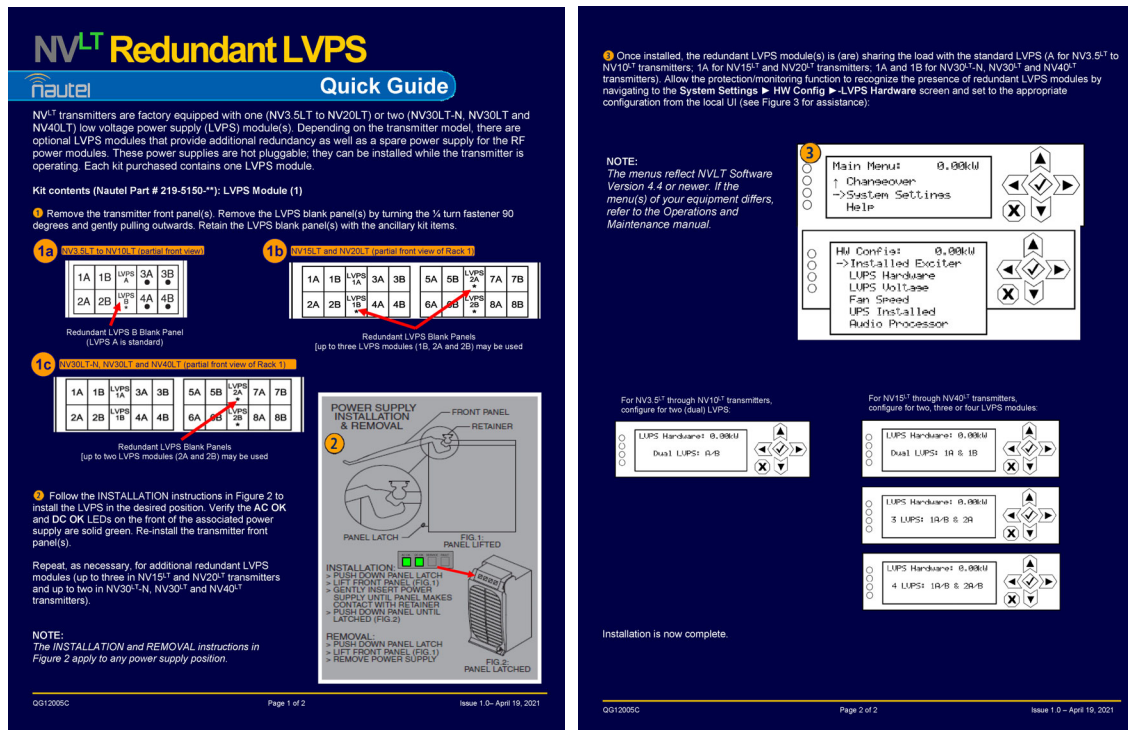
NV$^{LT}$ Redundant LVPS

nautel

Quick Guide

NV$^{LT}$ transmitters are factory equipped with one (NV3.5LT to NV20LT) or two (NV30LT-N, NV30LT and NV40LT) low voltage power supply (LVPS) module(s). Depending on the transmitter model, there are optional LVPS modules that provide additional redundancy as well as a spare power supply for the RF power modules. These power supplies are hot pluggable; they can be installed while the transmitter is operating. Each kit purchased contains one LVPS module.

Kit contents (Nautel Part # 219-5150-**): LVPS Module (1)

1 Remove the transmitter front panel(s). Remove the LVPS blank panel(s) by turning the ¼ turn fastener 90 degrees and gently pulling outwards. Retain the LVPS blank panel(s) with the ancillary kit items.

1a NV3.5LT to NV10LT (partial front view)

| 1A | 1B | LVPS A | 3A | 3B |
|---|---|---|---|---|
| 2A | 2B | LVPS B | 4A | 4B |

Redundant LVPS B Blank Panel (LVPS A is standard)

1b NV15LT and NV20LT (partial front view of Rack 1)

| 1A | 1B | LVPS 1A | 3A | 3B | 5A | 5B | LVPS 2A | 7A | 7B |
|---|---|---|---|---|---|---|---|---|---|
| 2A | 2B | LVPS 1B | 4A | 4B | 6A | 6B | LVPS 2B | 8A | 8B |

Redundant LVPS Blank Panels [up to three LVPS modules (1B, 2A and 2B) may be used

1c NV30LT-N, NV30LT and NV40LT (partial front view of Rack 1)

| 1A | 1B | LVPS 1A | 3A | 3B | 5A | 5B | LVPS 2A | 7A | 7B |
|---|---|---|---|---|---|---|---|---|---|
| 2A | 2B | LVPS 1B | 4A | 4B | 6A | 6B | LVPS 2B | 8A | 8B |

Redundant LVPS Blank Panels [up to two LVPS modules (2A and 2B) may be used

2 Follow the INSTALLATION instructions in Figure 2 to install the LVPS in the desired position. Verify the AC OK and DC OK LEDs on the front of the associated power supply are solid green. Re-install the transmitter front panel(s).

Repeat, as necessary, for additional redundant LVPS modules (up to three in NV15$^{LT}$ and NV20$^{LT}$ transmitters and up to two in NV30$^{LT}$-N, NV30$^{LT}$ and NV40$^{LT}$ transmitters).

NOTE:
The INSTALLATION and REMOVAL instructions in Figure 2 apply to any power supply position.

POWER SUPPLY INSTALLATION & REMOVAL
2
FRONT PANEL
RETAINER
PANEL LATCH
FIG.1: PANEL LIFTED
INSTALLATION:
> PUSH DOWN PANEL LATCH
> LIFT FRONT PANEL (FIG.1)
> GENTLY INSERT POWER SUPPLY UNTIL PANEL MAKES CONTACT WITH RETAINER
> PUSH DOWN PANEL UNTIL LATCHED (FIG.2)
REMOVAL:
> PUSH DOWN PANEL LATCH
> LIFT FRONT PANEL (FIG.1)
> REMOVE POWER SUPPLY
FIG.2: PANEL LATCHED

QG12005C Page 1 of 2 Issue 1.0– April 19, 2021

3 Once installed, the redundant LVPS module(s) is (are) sharing the load with the standard LVPS (A for NV3.5$^{LT}$ to NV10$^{LT}$ transmitters; 1A for NV15$^{LT}$ and NV20$^{LT}$ transmitters; 1A and 1B for NV30$^{LT}$-N, NV30$^{LT}$ and NV40$^{LT}$ transmitters). Allow the protection/monitoring function to recognize the presence of redundant LVPS modules by navigating to the System Settings ► HW Config ►-LVPS Hardware screen and set to the appropriate configuration from the local UI (see Figure 3 for assistance):

NOTE:
The menus reflect NVLT Software Version 4.4 or newer. If the menu(s) of your equipment differs, refer to the Operations and Maintenance manual.

3
Main Menu: 0.00kW
↑ Changeover
->System Settings
Help

HW Config: 0.00kW
->Installed Exciter
LVPS Hardware
LVPS Voltage
Fan Speed
UPS Installed
Audio Processor

For NV3.5$^{LT}$ through NV10$^{LT}$ transmitters, configure for two (dual) LVPS:

LVPS Hardware: 0.00kW
Dual LVPS: A/B

For NV15$^{LT}$ through NV40$^{LT}$ transmitters, configure for two, three or four LVPS modules:

LVPS Hardware: 0.00kW
Dual LVPS: 1A & 1B

LVPS Hardware: 0.00kW
3 LVPS: 1A/B & 2A

LVPS Hardware: 0.00kW
4 LVPS: 1A/B & 2A/B

Installation is now complete.

QG12005C Page 2 of 2 Issue 1.0 – April 19, 2021